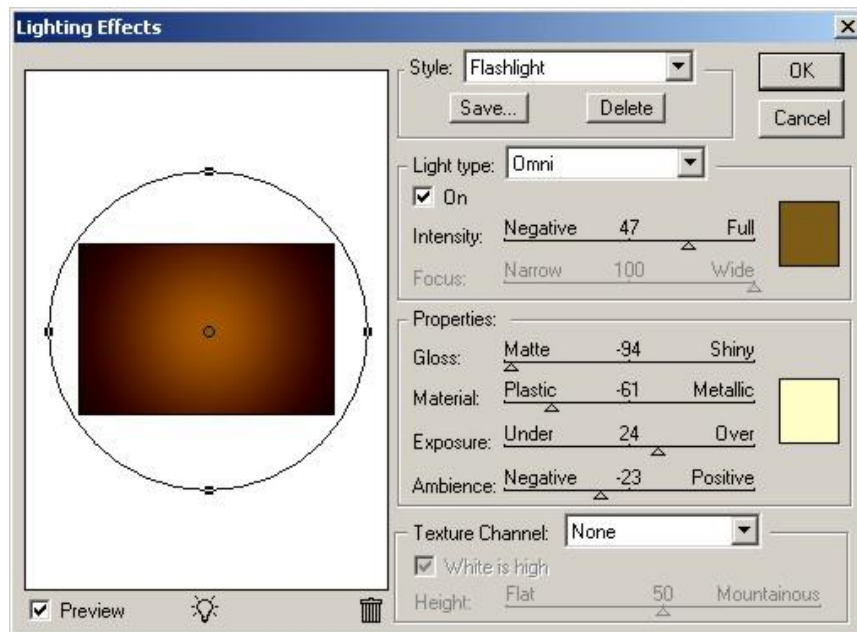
Lighting Effects

Style: Flashlight

Save...

Delete

OK

Cancel

Light type: Omni

On

Intensity: Negative 47 Full

Focus: Narrow 100 Wide

Properties:

Gloss: Matte -94 Shiny

Material: Plastic -61 Metallic

Exposure: Under 24 Over

Ambience: Negative -23 Positive

Texture Channel: None

White is high

Height: Flat 50 Mountainous

Preview